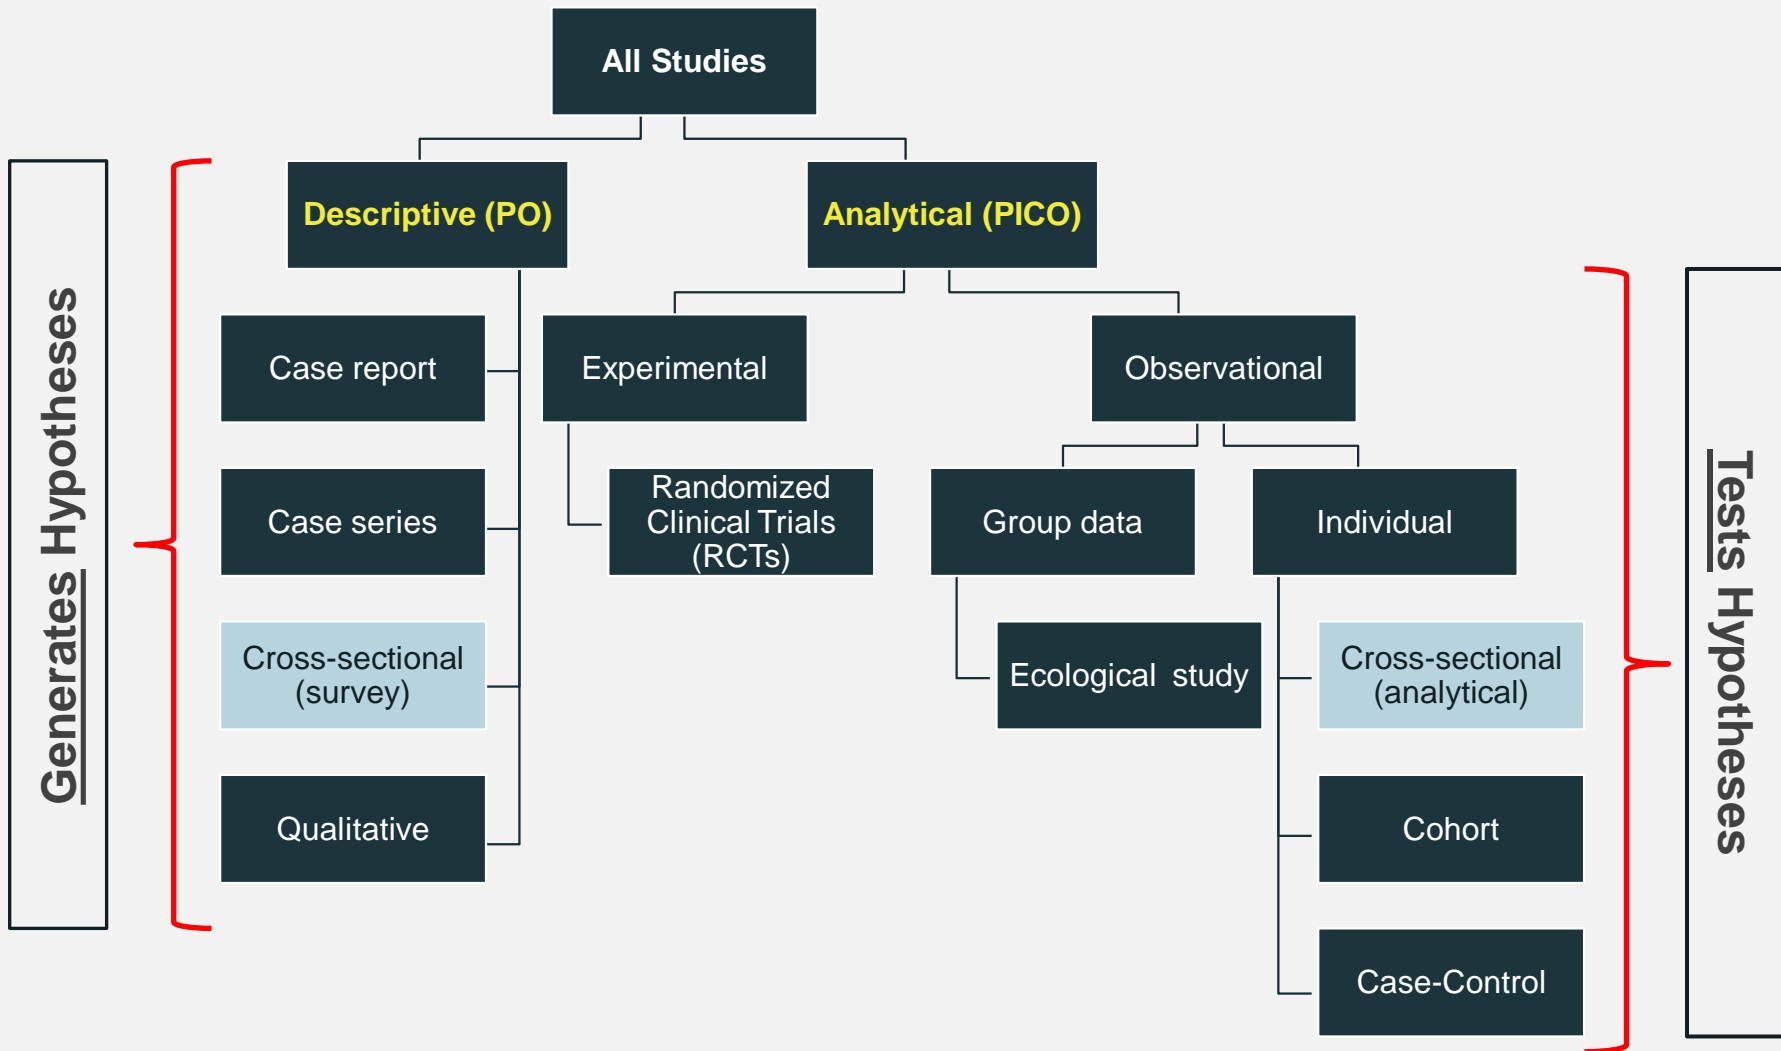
All Studies

Generates Hypotheses

Descriptive (PO)

Analytical (PICO)

Case report

Case series

Cross-sectional (survey)

Qualitative

Experimental

Randomized Clinical Trials (RCTs)

Observational

Group data

Ecological study

Individual

Cross-sectional (analytical)

Cohort

Case-Control

Tests Hypotheses